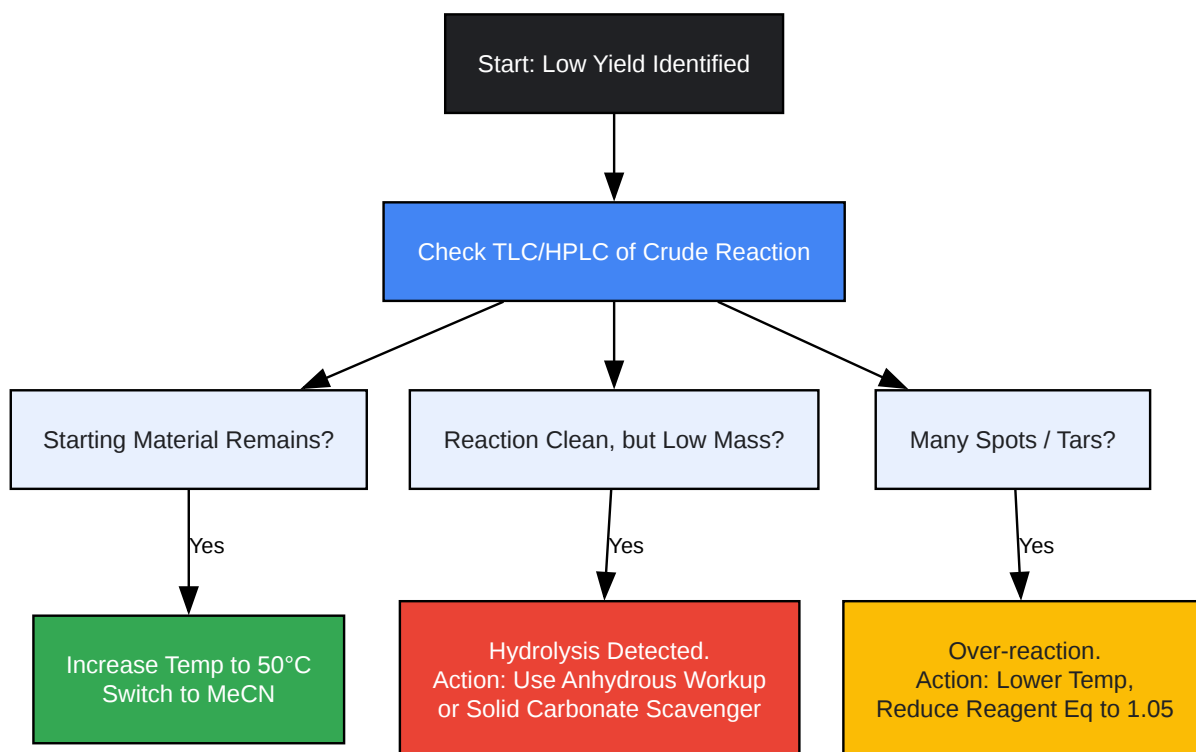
Start: Low Yield Identified

Check TLC/HPLC of Crude Reaction

Starting Material Remains?

Reaction Clean, but Low Mass?

Many Spots / Tars?

Yes

Yes

Yes

Increase Temp to 50°C
Switch to MeCN

Hydrolysis Detected.
Action: Use Anhydrous Workup
or Solid Carbonate Scavenger

Over-reaction.
Action: Lower Temp,
Reduce Reagent Eq to 1.05